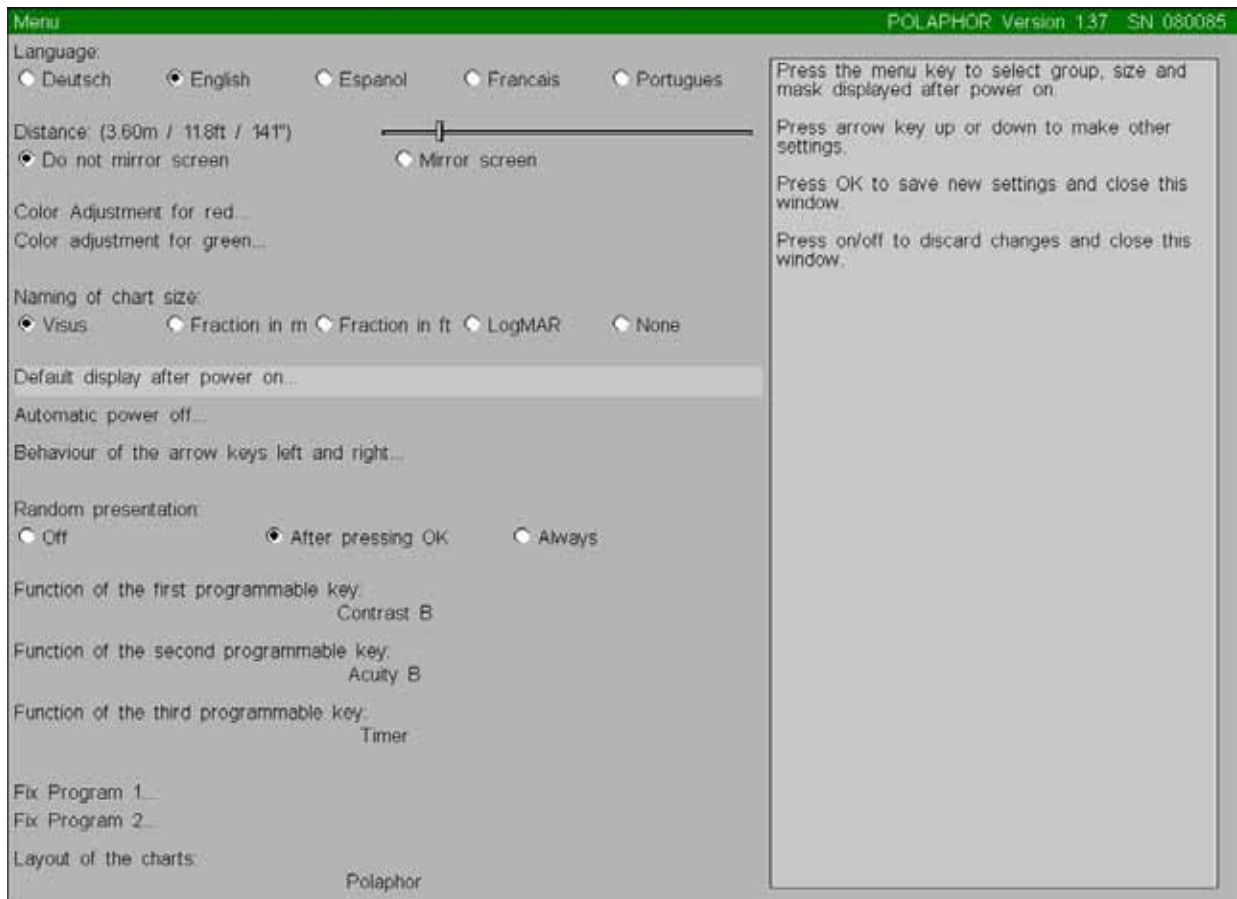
Menu

POLAPHOR Version 1.37 SN 080085

Language:

Deutsch English Espanol Francais Portugues

Distance: (3.60m / 11.8ft / 141")

Do not mirror screen Mirror screen

Color Adjustment for red...

Color adjustment for green...

Naming of chart size:

Visus Fraction in m Fraction in ft LogMAR None

Default display after power on...

Automatic power off...

Behaviour of the arrow keys left and right...

Random presentation:

Off After pressing OK Always

Function of the first programmable key:

Contrast B

Function of the second programmable key:

Acuity B

Function of the third programmable key:

Timer

Fix Program 1...

Fix Program 2...

Layout of the charts:

Polaphor

Press the menu key to select group, size and mask displayed after power on.

Press arrow key up or down to make other settings.

Press OK to save new settings and close this window.

Press on/off to discard changes and close this window.